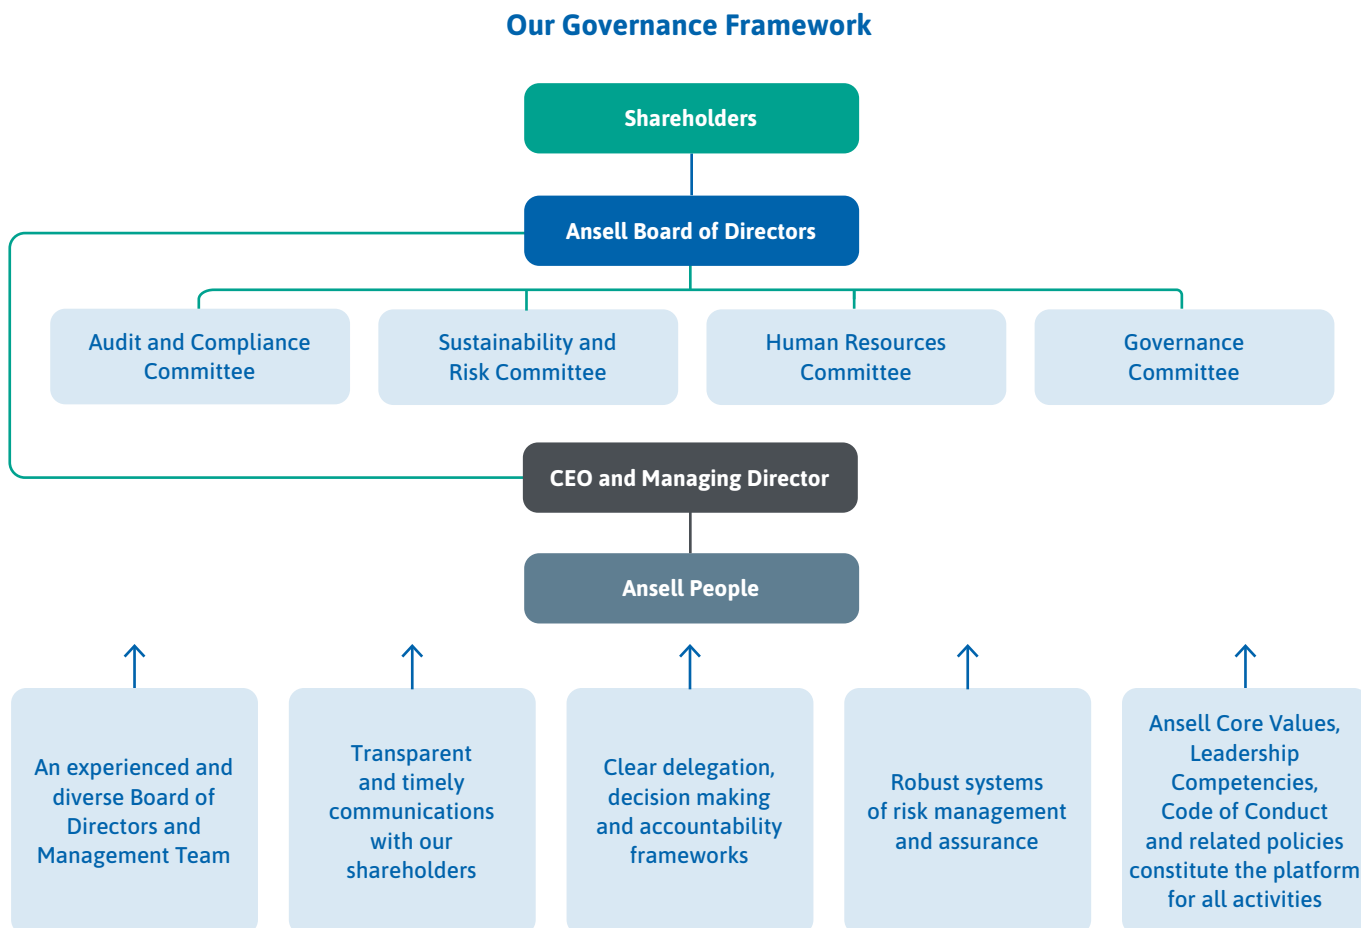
Our Governance Framework

Shareholders

Ansell Board of Directors

Audit and Compliance Committee

Sustainability and Risk Committee

Human Resources Committee

Governance Committee

CEO and Managing Director

Ansell People

An experienced and diverse Board of Directors and Management Team

Transparent and timely communications with our shareholders

Clear delegation, decision making and accountability frameworks

Robust systems of risk management and assurance

Ansell Core Values, Leadership Competencies, Code of Conduct and related policies constitute the platform for all activities